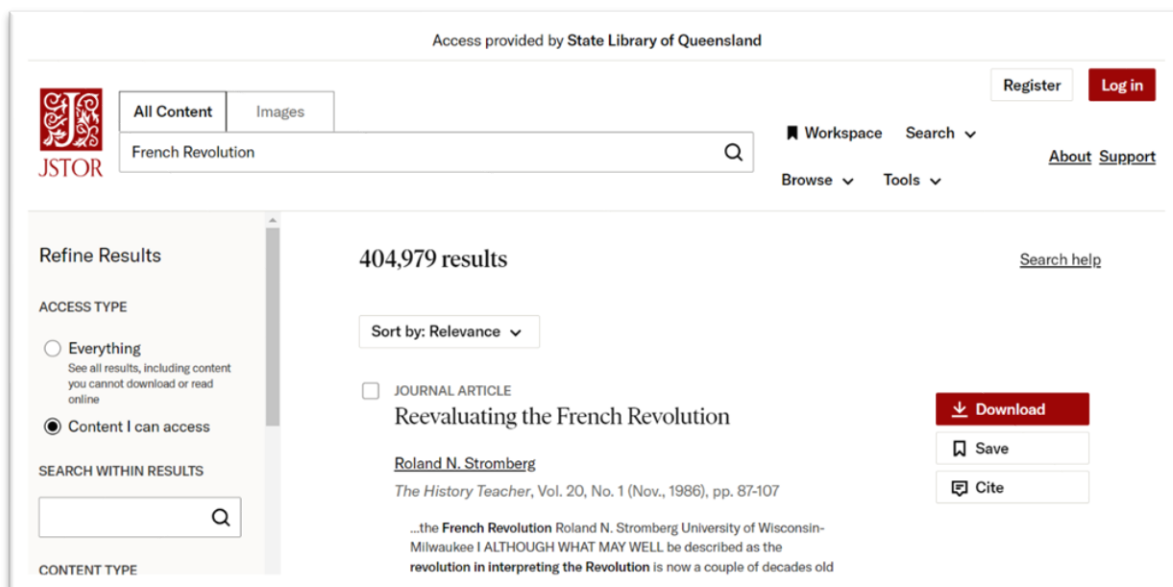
Access provided by State Library of Queensland

JSTOR

All Content Images

French Revolution

Register Log in

Workspace Search

About Support

Browse Tools

Refine Results

ACCESS TYPE

Everything
See all results, including content you cannot download or read online

Content I can access

SEARCH WITHIN RESULTS

CONTENT TYPE

404,979 results

Search help

Sort by: Relevance

JOURNAL ARTICLE
Reevaluating the French Revolution

Roland N. Stromberg

The History Teacher, Vol. 20, No. 1 (Nov., 1986), pp. 87-107

...the French Revolution Roland N. Stromberg University of Wisconsin-Milwaukee I ALTHOUGH WHAT MAY WELL be described as the revolution in interpreting the Revolution is now a couple of decades old

Download

Save

Cite